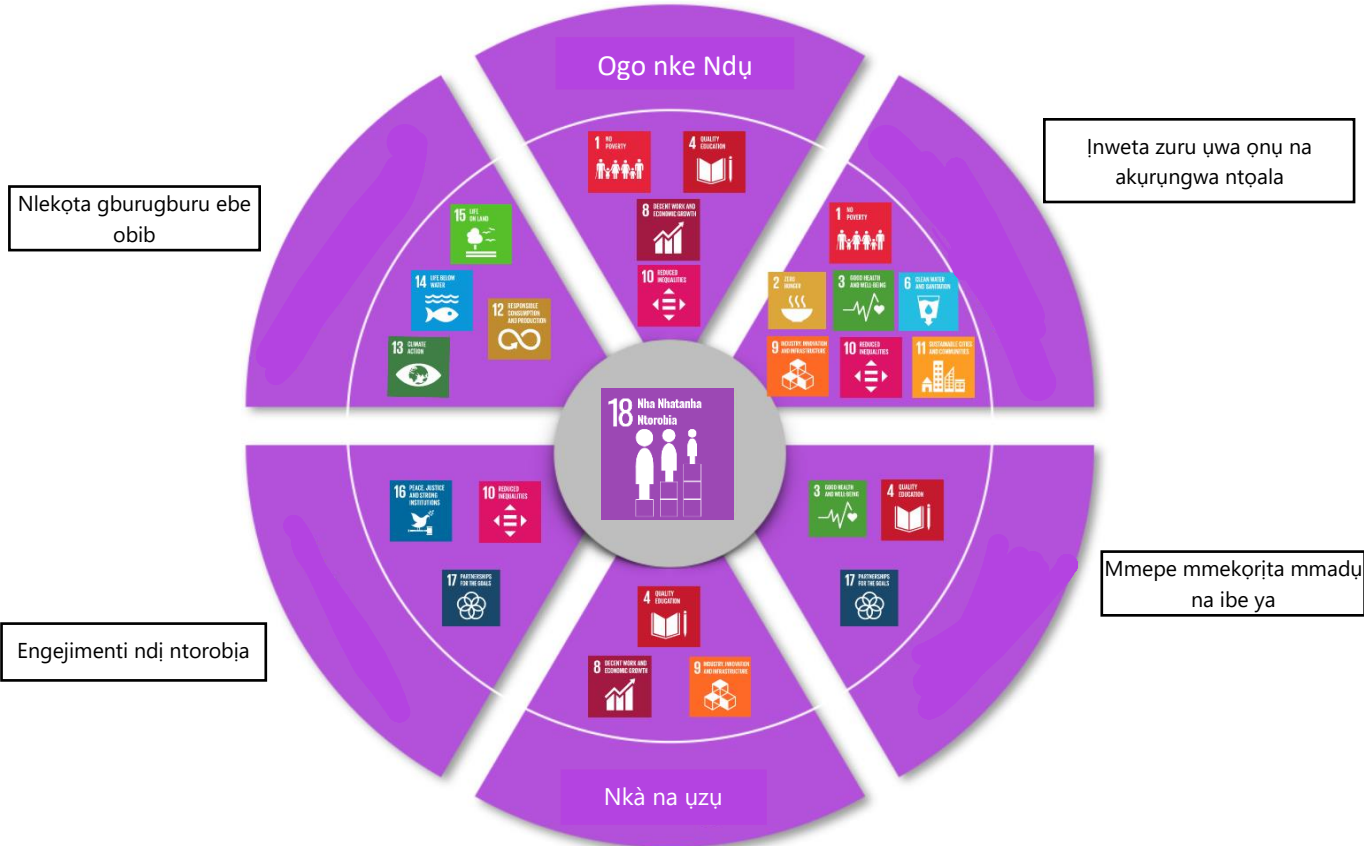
Ogo nke Ndụ

1 NO POVERTY

4 QUALITY EDUCATION

8 DECENT WORK AND ECONOMIC GROWTH

10 REDUCED INEQUALITIES

Ịnweta zuru ụwa ọnụ na akụrụngwa ntọala

1 NO POVERTY

2 ZERO HUNGER

3 GOOD HEALTH AND WELL-BEING

6 CLEAN WATER AND SANITATION

9 INDUSTRY, INNOVATION AND INFRASTRUCTURE

10 REDUCED INEQUALITIES

11 SUSTAINABLE CITIES AND COMMUNITIES

Nlekọta gburugburu ebe obib

15 LIFE ON LAND

14 LIFE BELOW WATER

12 RESPONSIBLE CONSUMPTION AND PRODUCTION

13 CLIMATE ACTION

18 Nha Nhatanha Ntorobia

16 PEACE, JUSTICE AND STRONG INSTITUTIONS

10 REDUCED INEQUALITIES

17 PARTNERSHIPS FOR THE GOALS

Engejimenti ndị ntorobịa

3 GOOD HEALTH AND WELL-BEING

4 QUALITY EDUCATION

17 PARTNERSHIPS FOR THE GOALS

Mmepe mmekọrịta mmadụ na ibe ya

4 QUALITY EDUCATION

8 DECENT WORK AND ECONOMIC GROWTH

9 INDUSTRY, INNOVATION AND INFRASTRUCTURE

Nkà na ụzụ